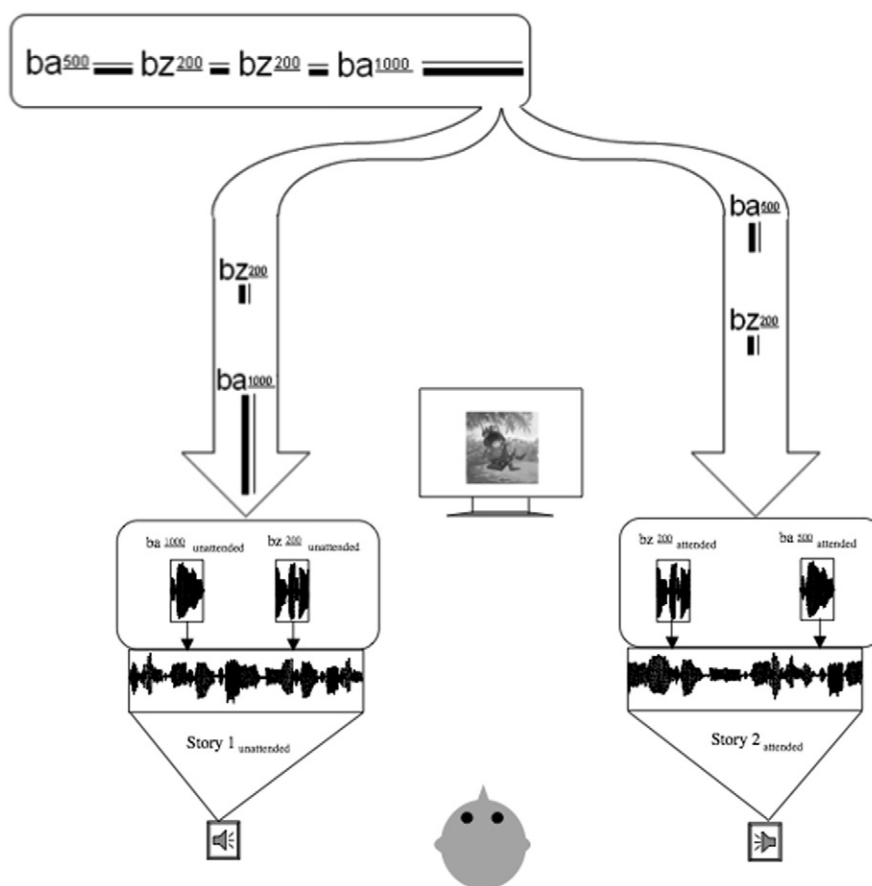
$ba^{\underline{500}}$ $bz^{\underline{200}}$ $bz^{\underline{200}}$ $ba^{\underline{1000}}$

$bz^{\underline{200}}$

$ba^{\underline{1000}}$

$ba^{\underline{500}}$

$bz^{\underline{200}}$

ba $\underline{1000}$ unattended

bz $\underline{200}$ unattended

bz $\underline{200}$ attended

ba $\underline{500}$ attended

Story 1 unattended

Story 2 attended